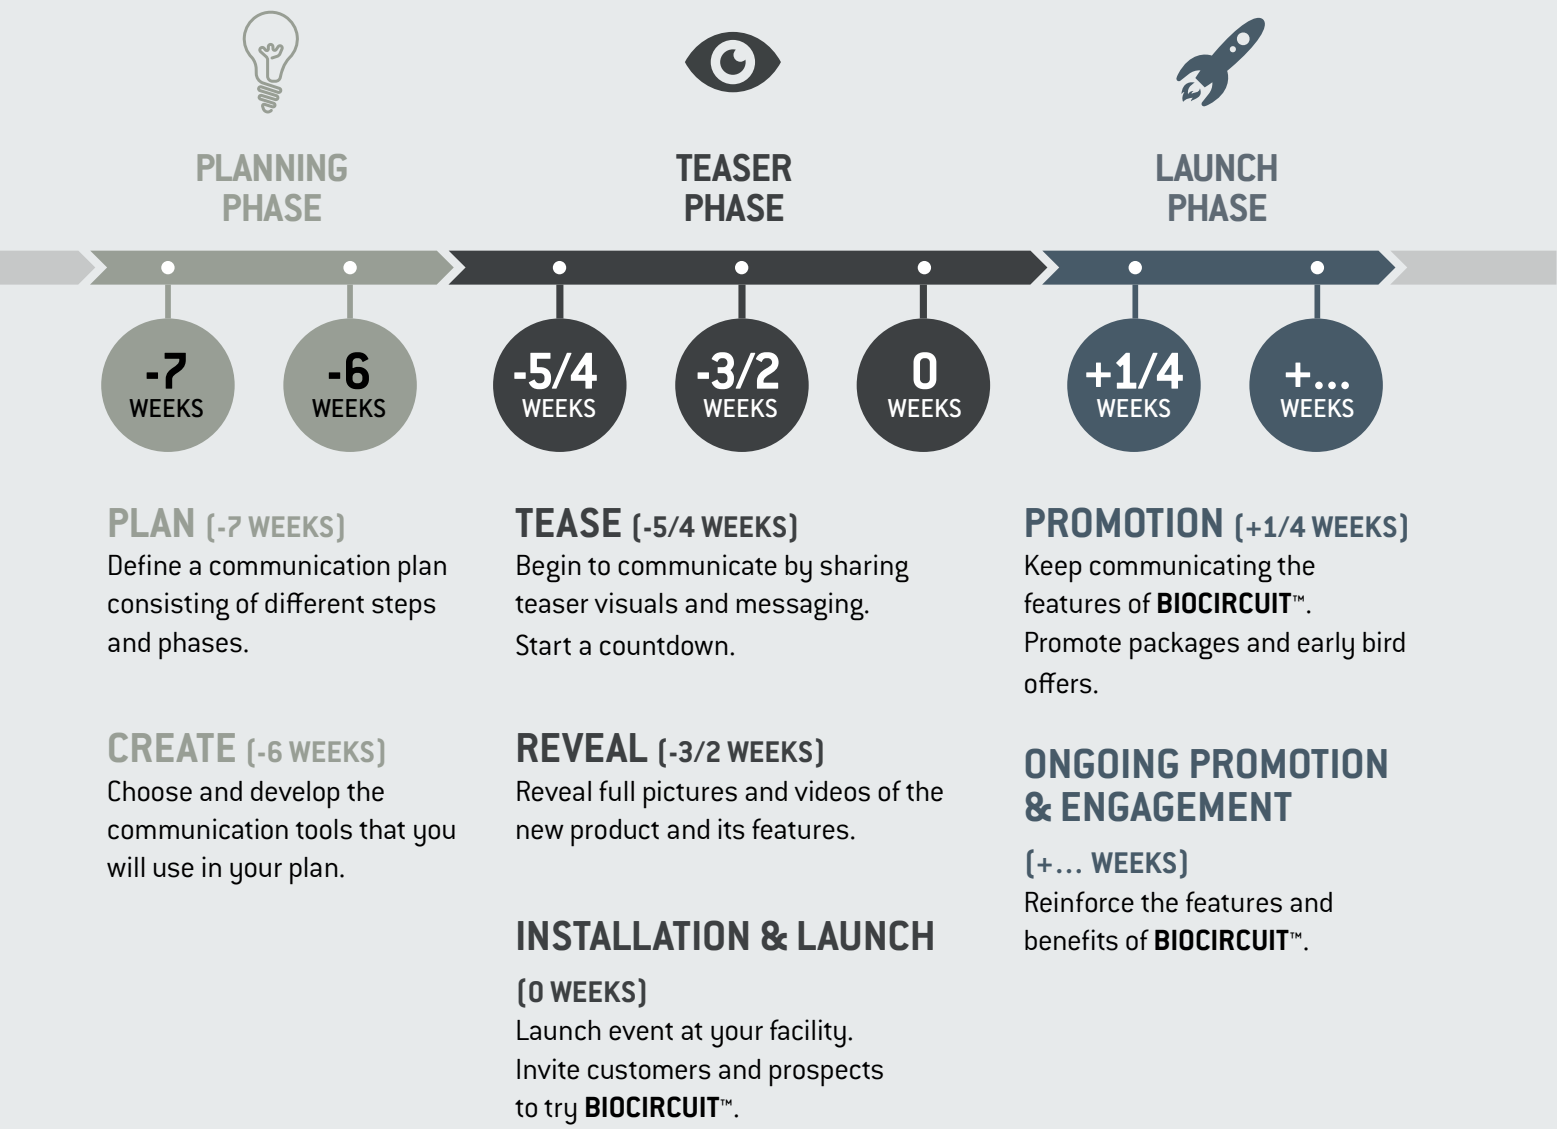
PLANNING PHASE

TEASER PHASE

LAUNCH PHASE

-7 WEEKS

-6 WEEKS

-5/4 WEEKS

-3/2 WEEKS

0 WEEKS

+1/4 WEEKS

+... WEEKS

PLAN (-7 WEEKS)
Define a communication plan consisting of different steps and phases.

CREATE (-6 WEEKS)
Choose and develop the communication tools that you will use in your plan.

TEASE (-5/4 WEEKS)
Begin to communicate by sharing teaser visuals and messaging.
Start a countdown.

REVEAL (-3/2 WEEKS)
Reveal full pictures and videos of the new product and its features.

INSTALLATION & LAUNCH
(0 WEEKS)
Launch event at your facility.
Invite customers and prospects to try BIOCIRCUIT™.

PROMOTION (+1/4 WEEKS)
Keep communicating the features of BIOCIRCUIT™.
Promote packages and early bird offers.

ONGOING PROMOTION & ENGAGEMENT
(+... WEEKS)
Reinforce the features and benefits of BIOCIRCUIT™.